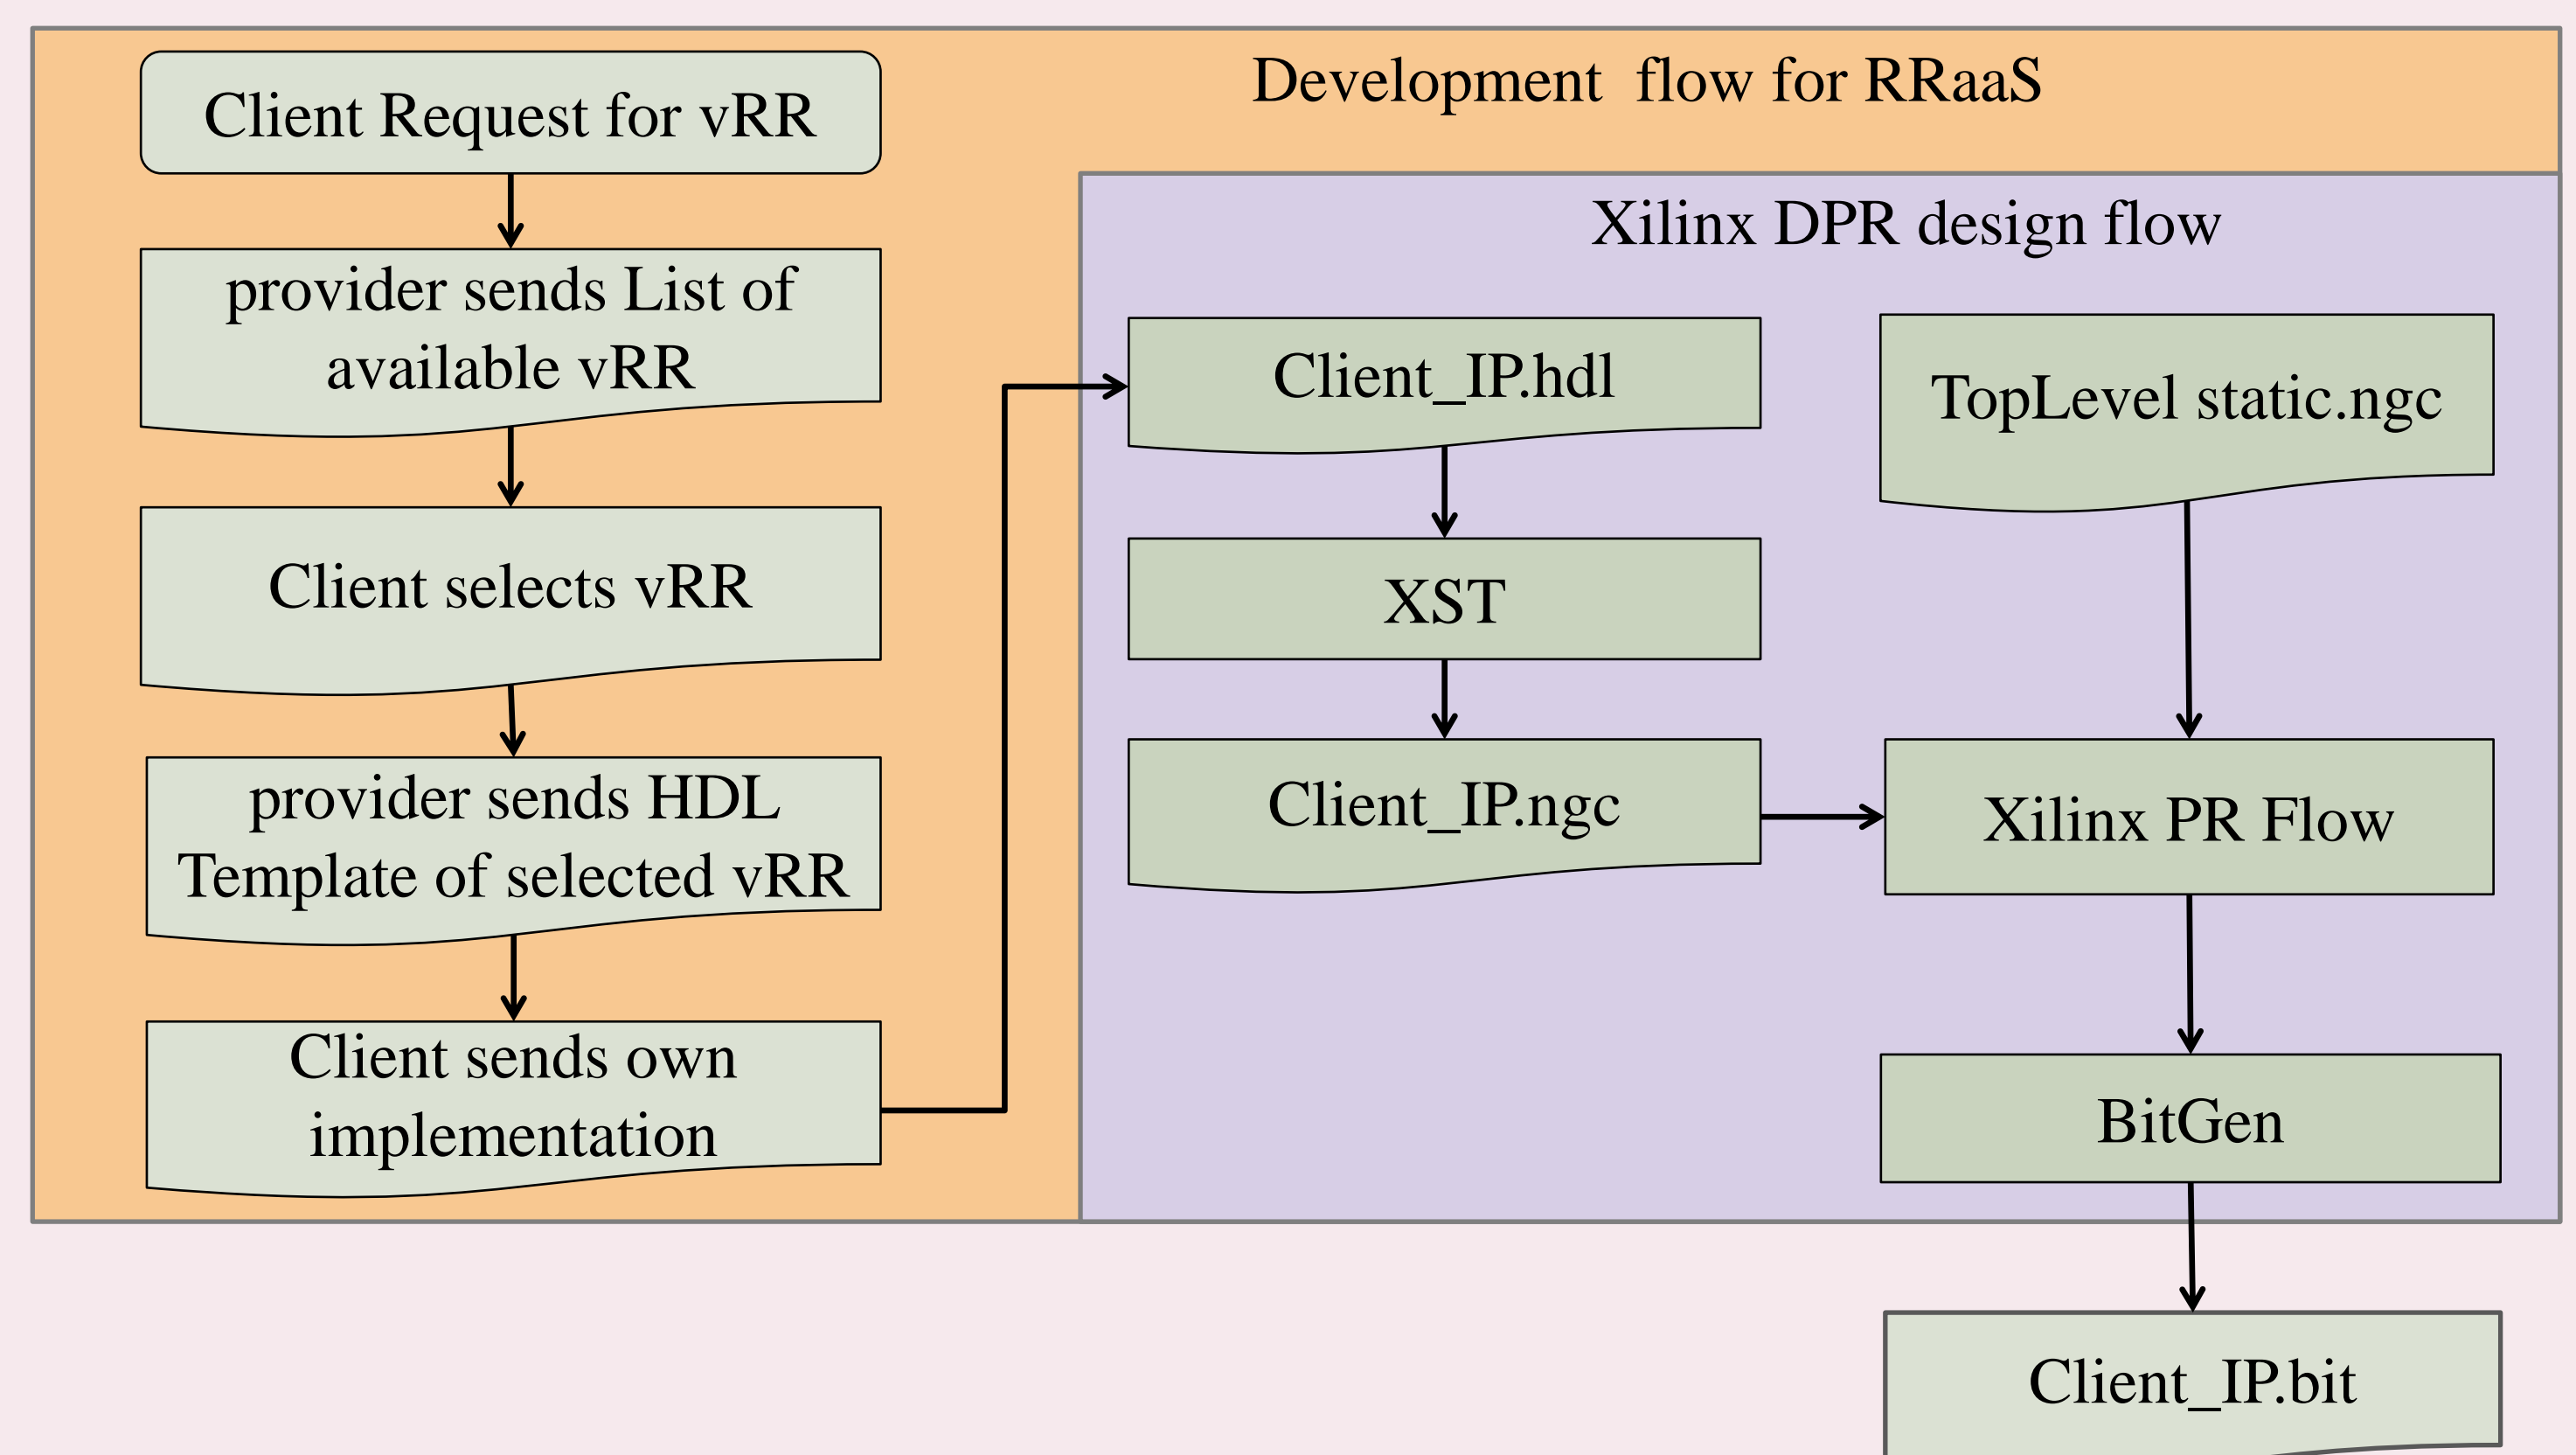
Development flow for RRaaS

Client Request for vRR

provider sends List of available vRR

Client selects vRR

provider sends HDL Template of selected vRR

Client sends own implementation

Xilinx DPR design flow

Client_IP.hdl

TopLevel static.ngc

XST

Client_IP.ngc

Xilinx PR Flow

BitGen

Client_IP.bit